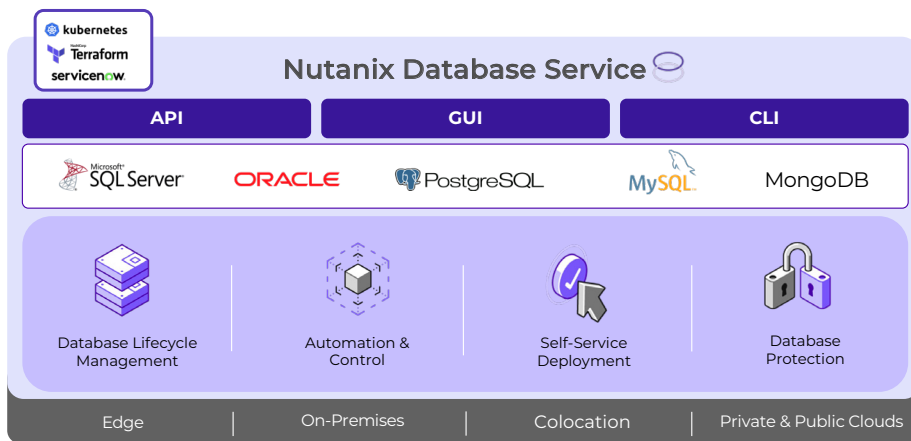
kubernetes
HashiCorp Terraform
servicenow

Nutanix Database Service

API
GUI
CLI

Microsoft SQL Server
ORACLE
PostgreSQL
MySQL
MongoDB

Database Lifecycle Management
Automation & Control
Self-Service Deployment
Database Protection

Edge
On-Premises
Colocation
Private & Public Clouds